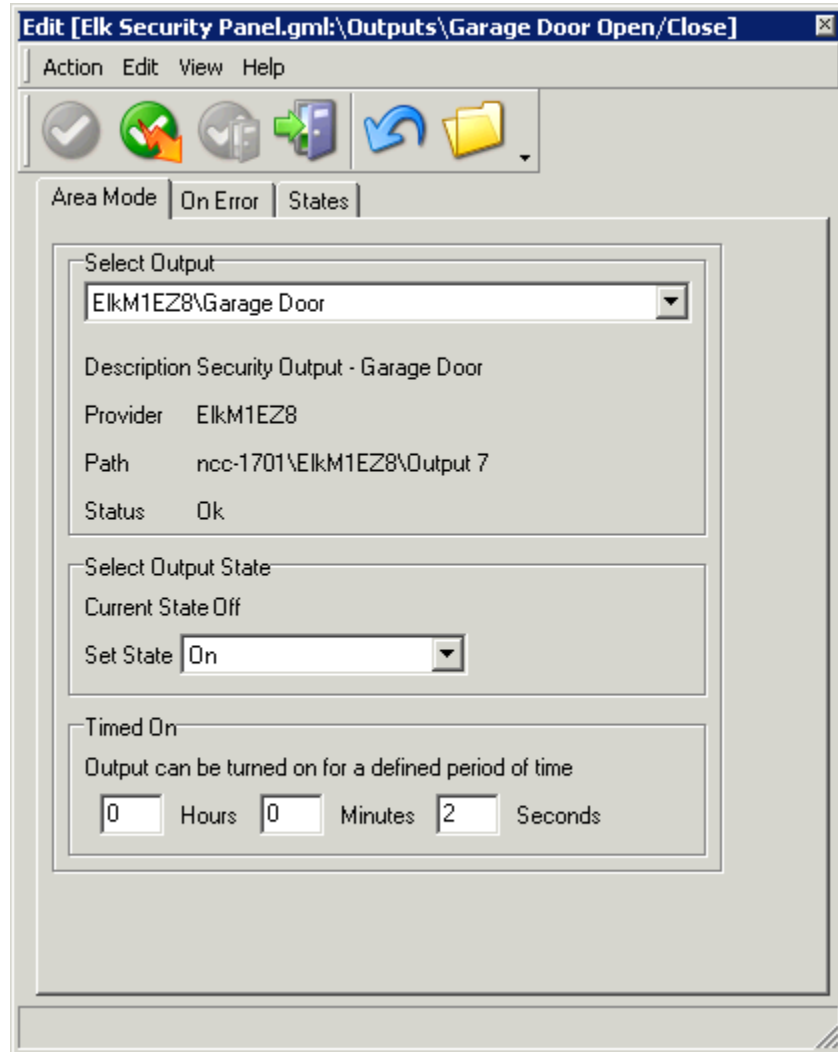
Edit [Elk Security Panel.gml:\Outputs\Garage Door Open/Close]

Action Edit View Help

Area Mode | On Error | States

Select Output

ElkM1EZ8\Garage Door

Description Security Output - Garage Door

Provider ElkM1EZ8

Path ncc-1701\ElkM1EZ8\Output 7

Status Ok

Select Output State

Current State Off

Set State On

Timed On

Output can be turned on for a defined period of time

0 Hours 0 Minutes 2 Seconds